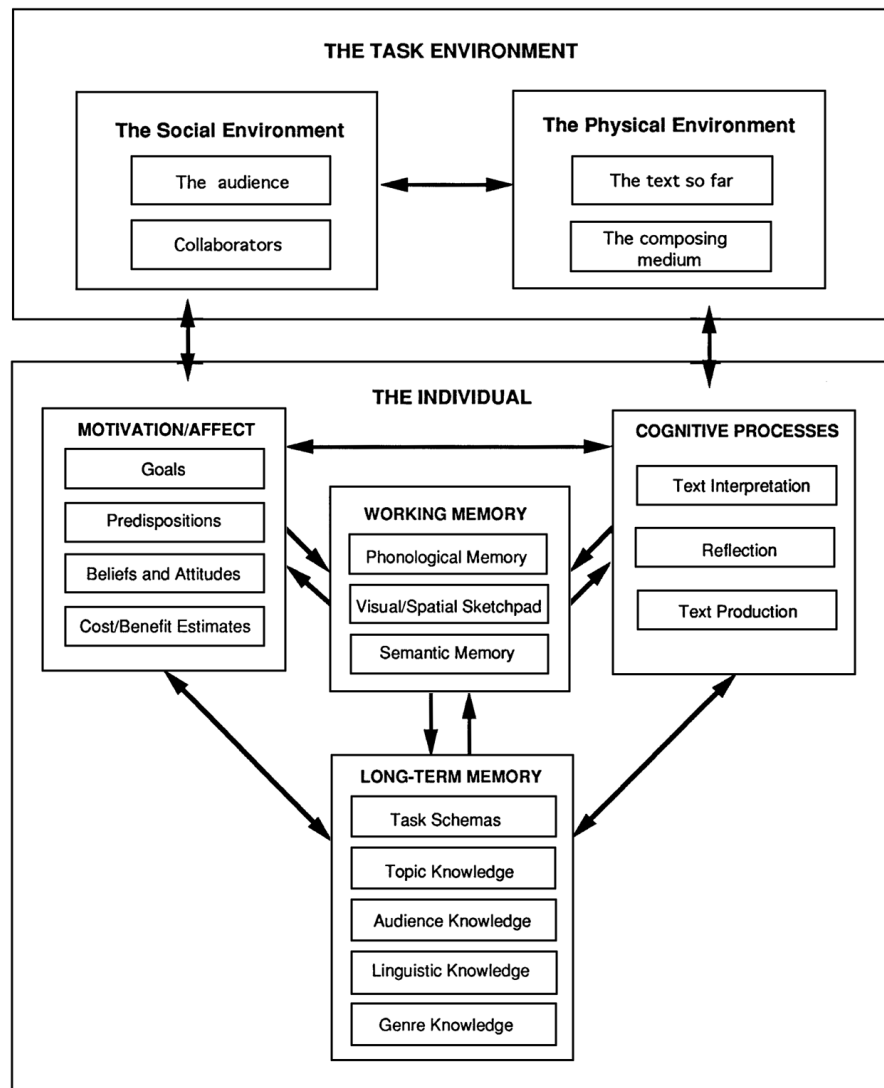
THE TASK ENVIRONMENT

The Social Environment

The audience

Collaborators

The Physical Environment

The text so far

The composing medium

THE INDIVIDUAL

MOTIVATION/AFFECT

Goals

Predispositions

Beliefs and Attitudes

Cost/Benefit Estimates

WORKING MEMORY

Phonological Memory

Visual/Spatial Sketchpad

Semantic Memory

COGNITIVE PROCESSES

Text Interpretation

Reflection

Text Production

LONG-TERM MEMORY

Task Schemas

Topic Knowledge

Audience Knowledge

Linguistic Knowledge

Genre Knowledge